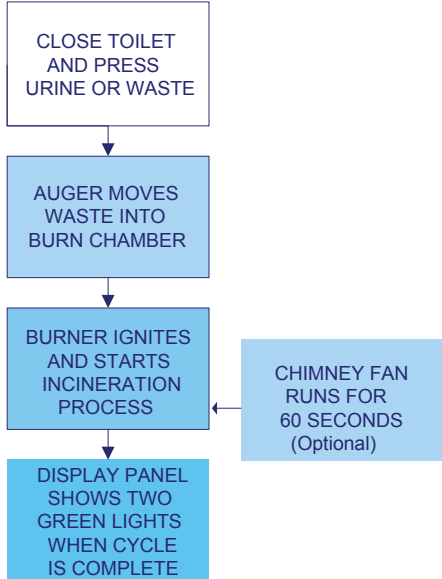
CLOSE TOILET AND PRESS URINE OR WASTE

AUGER MOVES WASTE INTO BURN CHAMBER

BURNER IGNITES AND STARTS INCINERATION PROCESS

CHIMNEY FAN RUNS FOR 60 SECONDS (Optional)

DISPLAY PANEL SHOWS TWO GREEN LIGHTS WHEN CYCLE IS COMPLETE